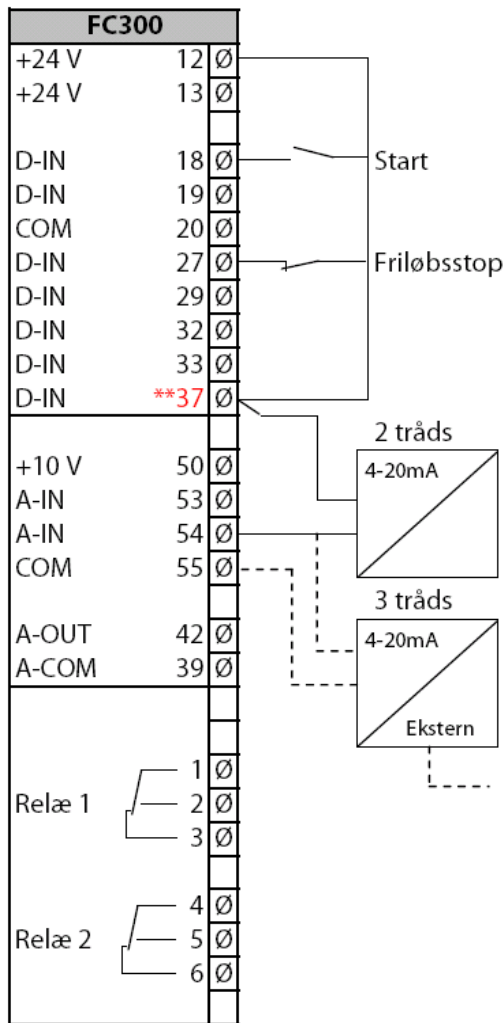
FC300

+24 V 12 Ø
+24 V 13 Ø
D-IN 18 Ø
D-IN 19 Ø
COM 20 Ø
D-IN 27 Ø
D-IN 29 Ø
D-IN 32 Ø
D-IN 33 Ø
D-IN **37 Ø
+10 V 50 Ø
A-IN 53 Ø
A-IN 54 Ø
COM 55 Ø
A-OUT 42 Ø
A-COM 39 Ø
1 Ø
Relæ 1 2 Ø
3 Ø
4 Ø
Relæ 2 5 Ø
6 Ø

Start
Friløbsstop
2 tråds
4-20mA
3 tråds
4-20mA
Ekstern